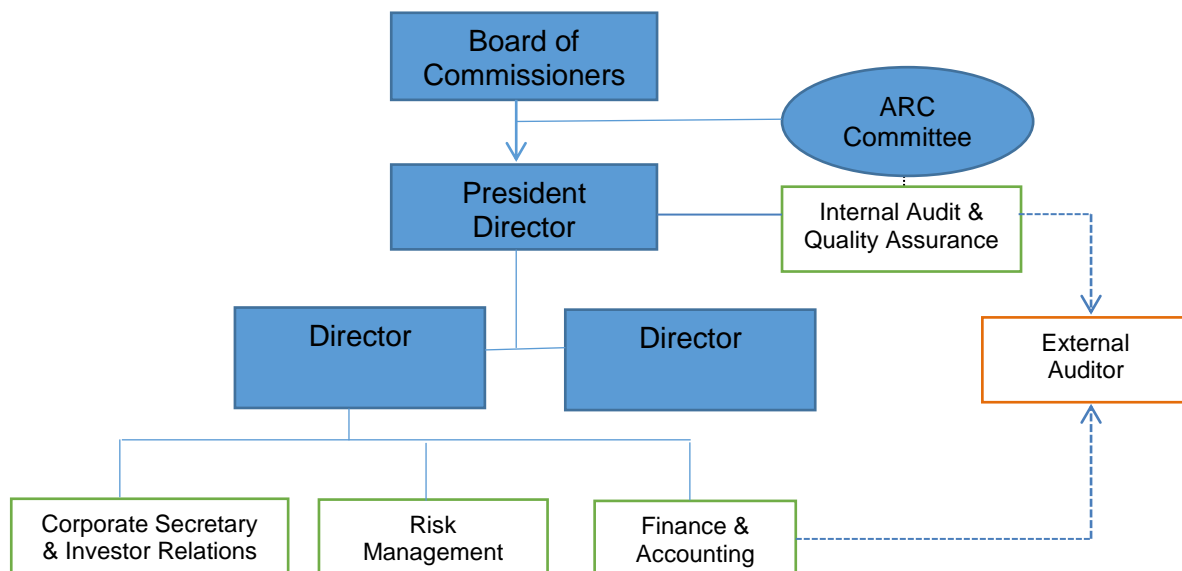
Board of Commissioners

ARC Committee

President Director

Internal Audit & Quality Assurance

Director

Director

External Auditor

Corporate Secretary & Investor Relations

Risk Management

Finance & Accounting